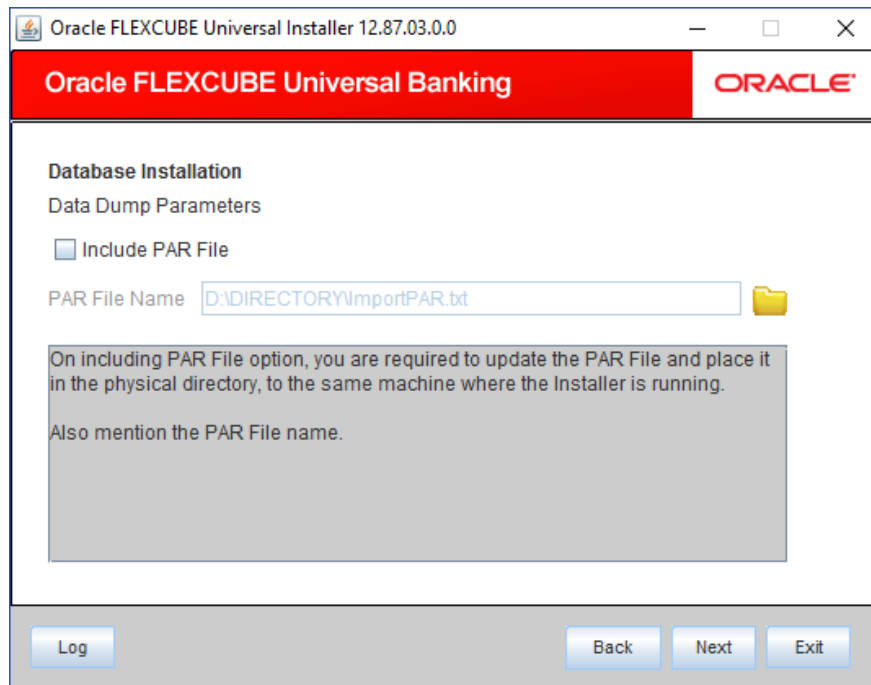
Oracle FLEXCUBE Universal Installer 12.87.03.0.0

Oracle FLEXCUBE Universal Banking

ORACLE

Database Installation

Data Dump Parameters

Include PAR File

PAR File Name D:\DIRECTORY\ImportPAR.txt

On including PAR File option, you are required to update the PAR File and place it in the physical directory, to the same machine where the Installer is running.

Also mention the PAR File name.

Log

Back

Next

Exit